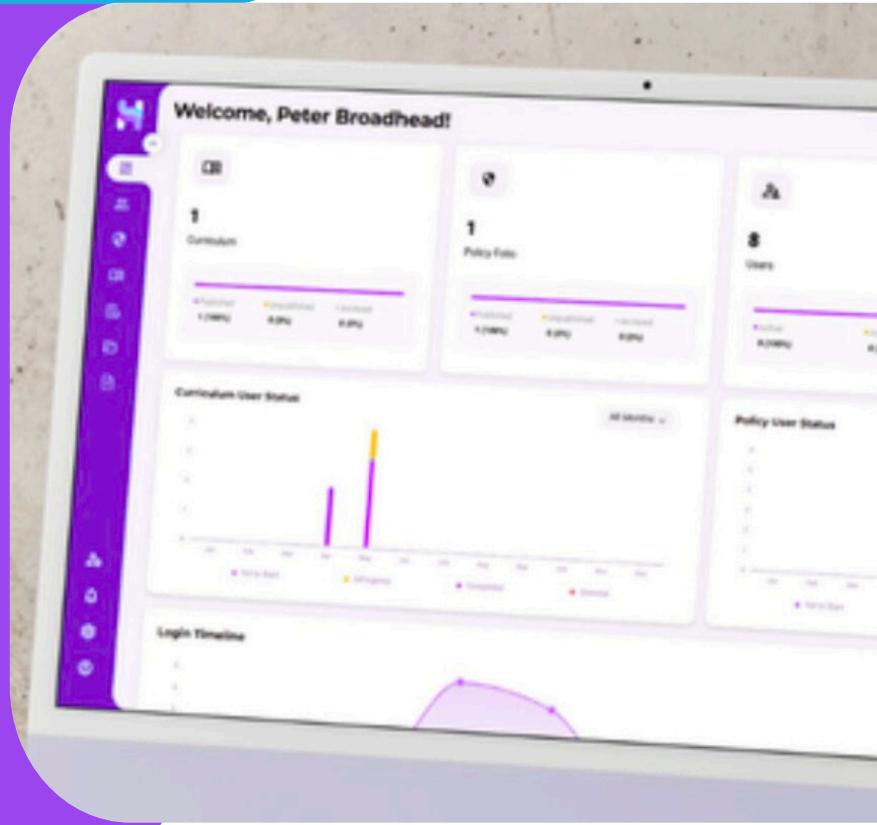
Welcome, Peter Broadhead!

1
Curriculum

Published 1 (100%)
Unpublished 0 (0%)
Archived 0 (0%)

1
Policy Folio

Published 1 (100%)
Unpublished 0 (0%)
Archived 0 (0%)

8
Users

Active 8 (100%)

Curriculum User Status

All months

Not to Start
In Progress
Completed
Overdue

Policy User Status

Not to Start

Login Timeline